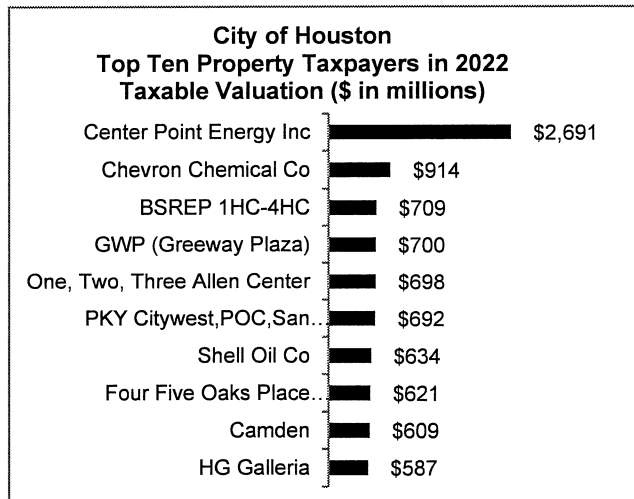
City of Houston
Top Ten Property Taxpayers in 2022
Taxable Valuation ($ in millions)

| | |
|---|---|
| Center Point Energy Inc | $2,691 |
| Chevron Chemical Co | $914 |
| BSREP 1HC-4HC | $709 |
| GWP (Greeway Plaza) | $700 |
| One, Two, Three Allen Center | $698 |
| PKY Citywest,POC,San... | $692 |
| Shell Oil Co | $634 |
| Four Five Oaks Place... | $621 |
| Camden | $609 |
| HG Galleria | $587 |